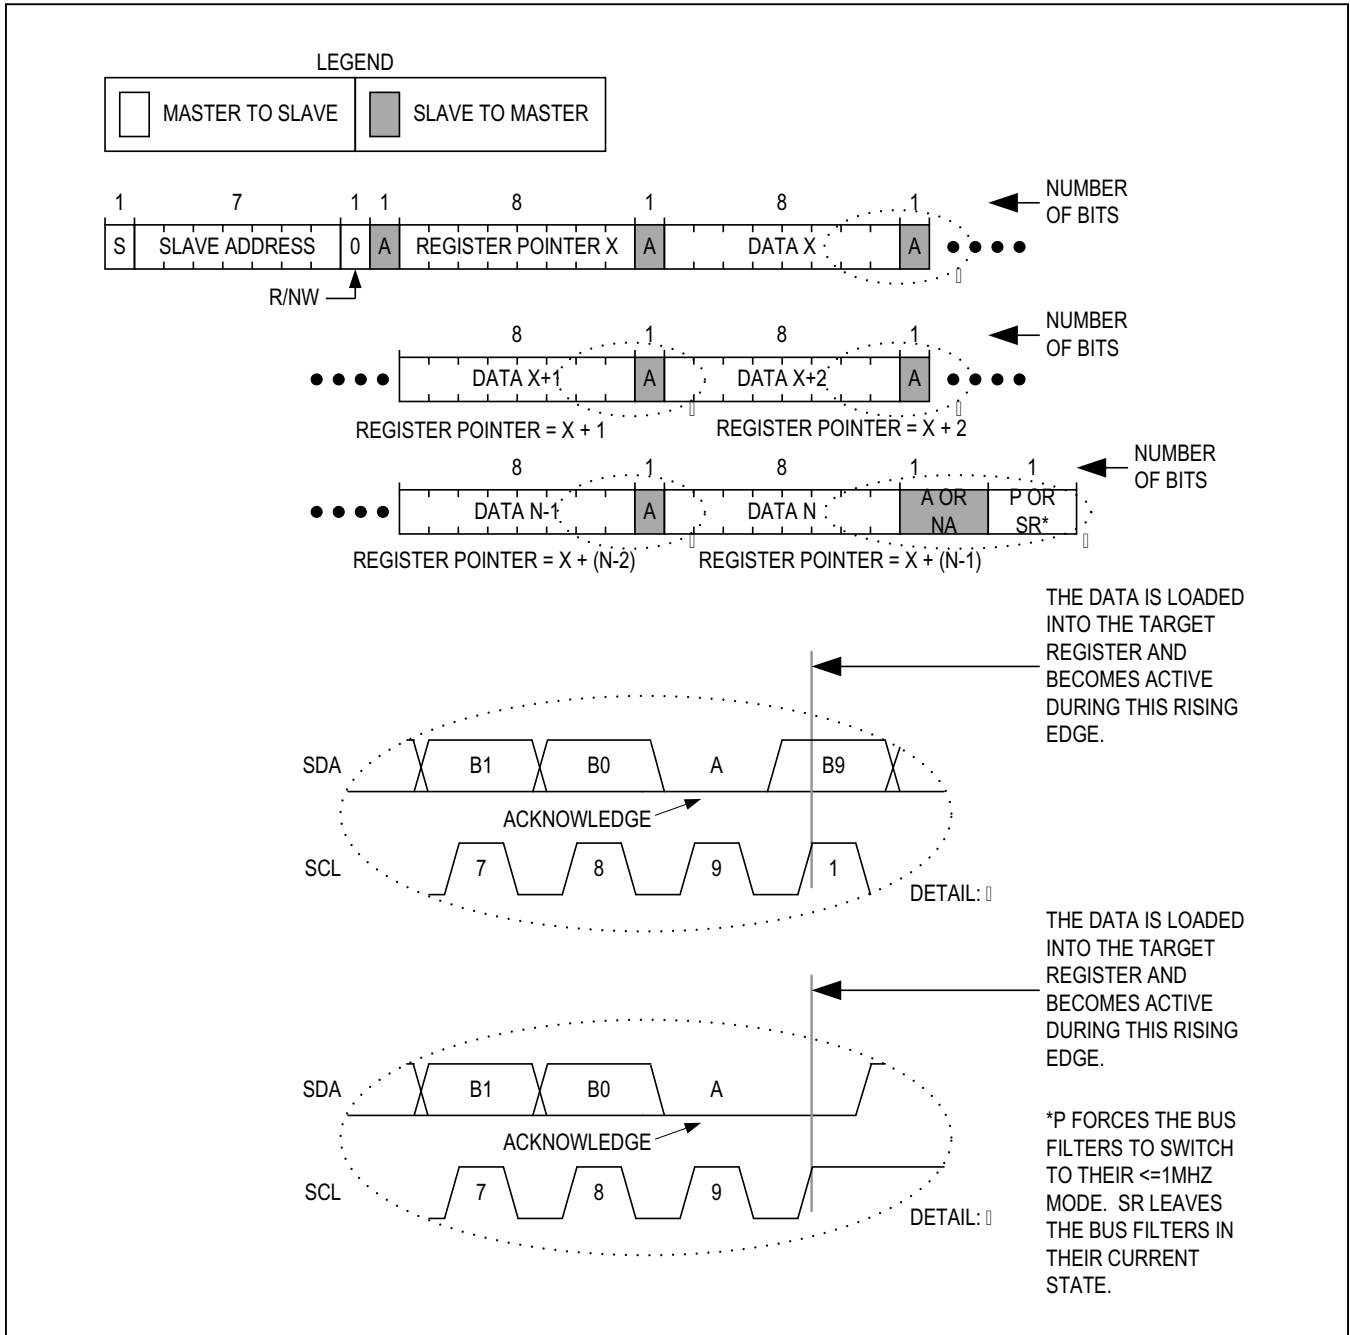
LEGEND

MASTER TO SLAVE | SLAVE TO MASTER

1 7 1 1 8 1 8 1

NUMBER OF BITS

S SLAVE ADDRESS 0 A REGISTER POINTER X A DATA X A ● ● ● ●

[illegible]

R/NW

8 1 8 1

NUMBER OF BITS

● ● ● ● DATA X+1 A DATA X+2 A ● ● ● ●

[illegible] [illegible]

REGISTER POINTER = X + 1 REGISTER POINTER = X + 2

8 1 8 1 1

NUMBER OF BITS

● ● ● ● DATA N-1 A DATA N A OR NA P OR SR*

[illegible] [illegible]

REGISTER POINTER = X + (N-2) REGISTER POINTER = X + (N-1)

THE DATA IS LOADED INTO THE TARGET REGISTER AND BECOMES ACTIVE DURING THIS RISING EDGE.

SDA B1 B0 A B9

ACKNOWLEDGE

SCL 7 8 9 1

DETAIL: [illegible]

THE DATA IS LOADED INTO THE TARGET REGISTER AND BECOMES ACTIVE DURING THIS RISING EDGE.

SDA B1 B0 A

ACKNOWLEDGE

SCL 7 8 9

DETAIL: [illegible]

*P FORCES THE BUS FILTERS TO SWITCH TO THEIR <=1MHZ MODE. SR LEAVES THE BUS FILTERS IN THEIR CURRENT STATE.